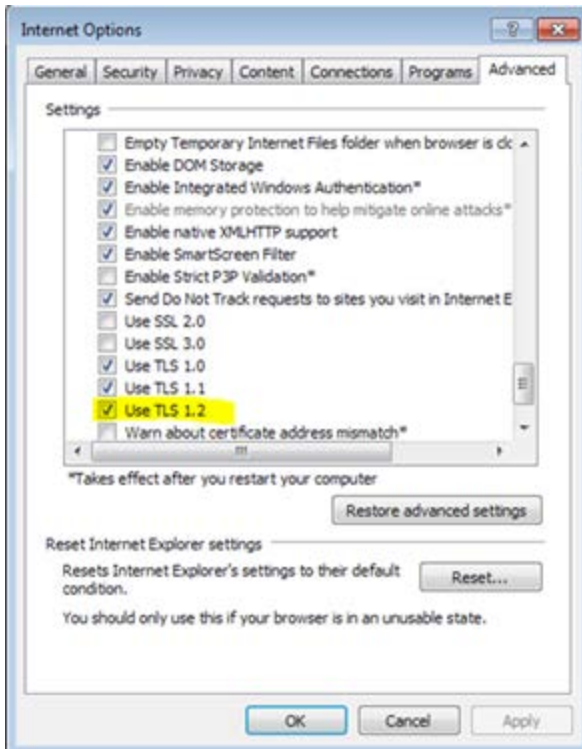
Internet Options

General | Security | Privacy | Content | Connections | Programs | Advanced

Settings

Empty Temporary Internet Files folder when browser is clc
Enable DOM Storage
Enable Integrated Windows Authentication*
Enable memory protection to help mitigate online attacks*
Enable native XMLHTTP support
Enable SmartScreen Filter
Enable Strict P3P Validation*
Send Do Not Track requests to sites you visit in Internet E
Use SSL 2.0
Use SSL 3.0
Use TLS 1.0
Use TLS 1.1
Use TLS 1.2
Warn about certificate address mismatch*

*Takes effect after you restart your computer

Restore advanced settings

Reset Internet Explorer settings

Resets Internet Explorer's settings to their default condition.

Reset...

You should only use this if your browser is in an unusable state.

OK | Cancel | Apply